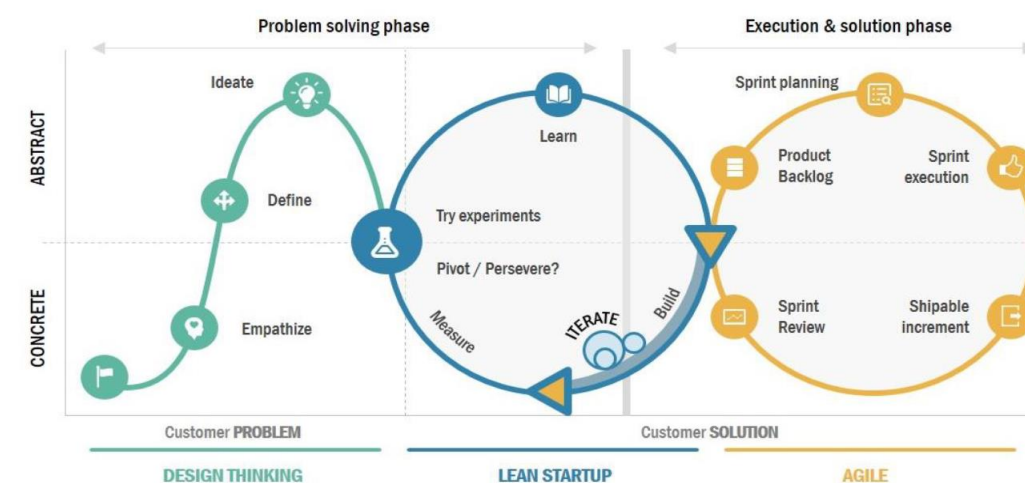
Problem solving phase

Execution & solution phase

ABSTRACT

CONCRETE

Ideate

Define

Empathize

Learn

Try experiments

Pivot / Persevere?

Measure

ITERATE

Build

Sprint planning

Product Backlog

Sprint execution

Sprint Review

Shipable increment

Customer PROBLEM

Customer SOLUTION

DESIGN THINKING

LEAN STARTUP

AGILE